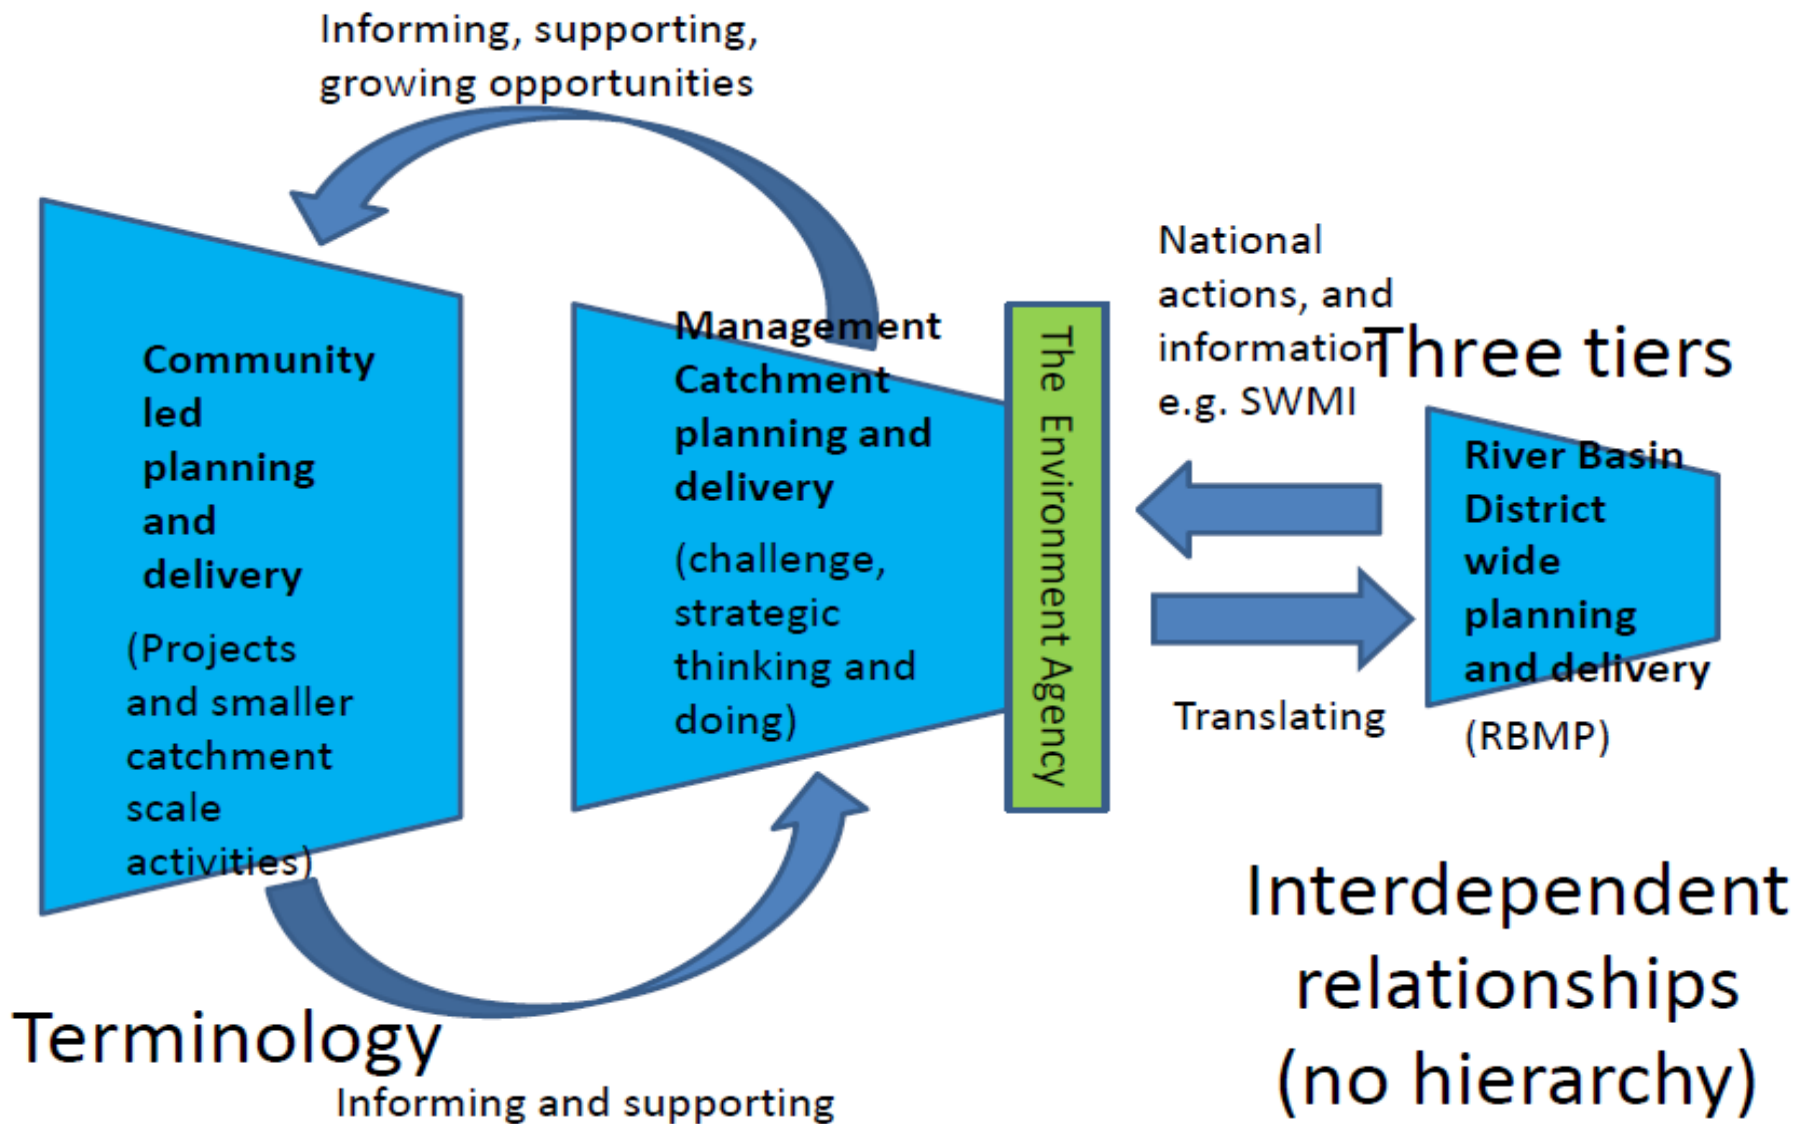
Informing, supporting, growing opportunities

Community led planning and delivery

(Projects and smaller catchment scale activities)

Management Catchment planning and delivery

(challenge, strategic thinking and doing)

The Environment Agency

National actions, and information e.g. SWMI

Three tiers

River Basin District wide planning and delivery

(RBMP)

Translating

Interdependent relationships (no hierarchy)

Terminology

Informing and supporting